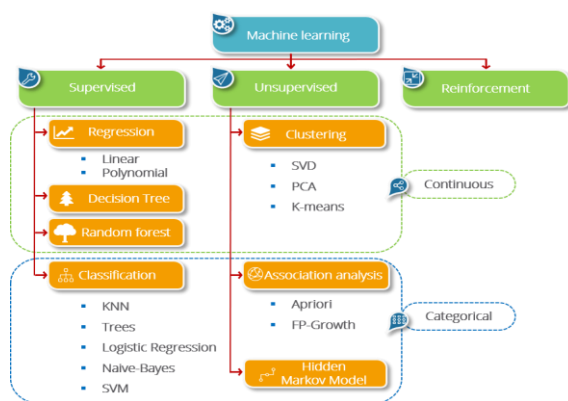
Machine learning

Supervised

Unsupervised

Reinforcement

Regression

Linear
Polynomial

Decision Tree

Random forest

Clustering

SVD
PCA
K-means

Continuous

Classification

KNN
Trees
Logistic Regression
Naive-Bayes
SVM

Association analysis

Apriori
FP-Growth

Categorical

Hidden Markov Model